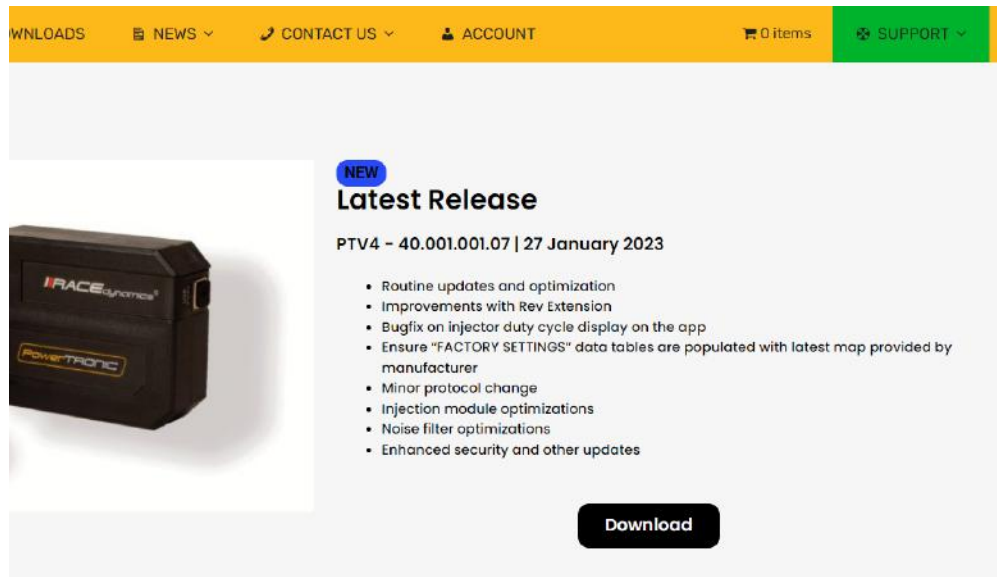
WNLOADS NEWS CONTACT US ACCOUNT 0 items SUPPORT

NEW

Latest Release

PTV4 - 40.001.001.07 | 27 January 2023

- Routine updates and optimization
- Improvements with Rev Extension
- Bugfix on injector duty cycle display on the app
- Ensure "FACTORY SETTINGS" data tables are populated with latest map provided by manufacturer
- Minor protocol change
- Injection module optimizations
- Noise filter optimizations
- Enhanced security and other updates

Download

RACEdynamics

PowerTRONIC